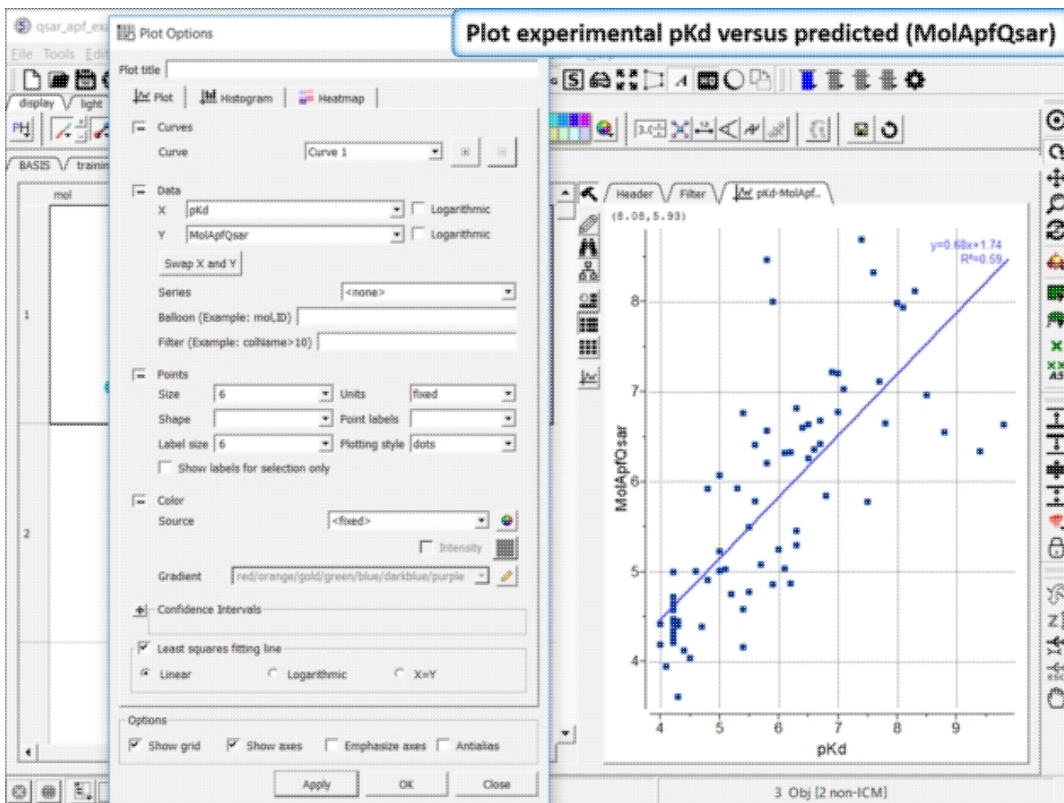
Plot experimental pKd versus predicted (MolApfQsar)

qsar_apf_ex

File Tools Edit

display light

BASIS training

mol

1

2

Plot Options

Plot title

Plot | Histogram | Heatmap

Curves

Curve | Curve 1

Data

X | pKd | Logarithmic

Y | MolApfQsar | Logarithmic

Swap X and Y

Series | <none>

Balloon (Example: mol,ID)

Filter (Example: colName>10)

Points

Size | 6 | Units | fixed

Shape | | Point labels |

Label size | 6 | Plotting style | dots

Show labels for selection only

Color

Source | <fixed>

Intensity

Gradient | red/orange/gold/green/blue/darkblue/purple

Confidence Intervals

Least squares fitting line

Linear | Logarithmic | X=Y

Options

Show grid | Show axes | Emphasize axes | Antialias

Apply | OK | Close

Header | Filter | pKd-MolApf..

(8.08, 5.93)

y=0.68x+1.74
R²=0.59

MolApfQsar

pKd

4 5 6 7 8 9

4 5 6 7 8

3 Obj [2 non-ICM]